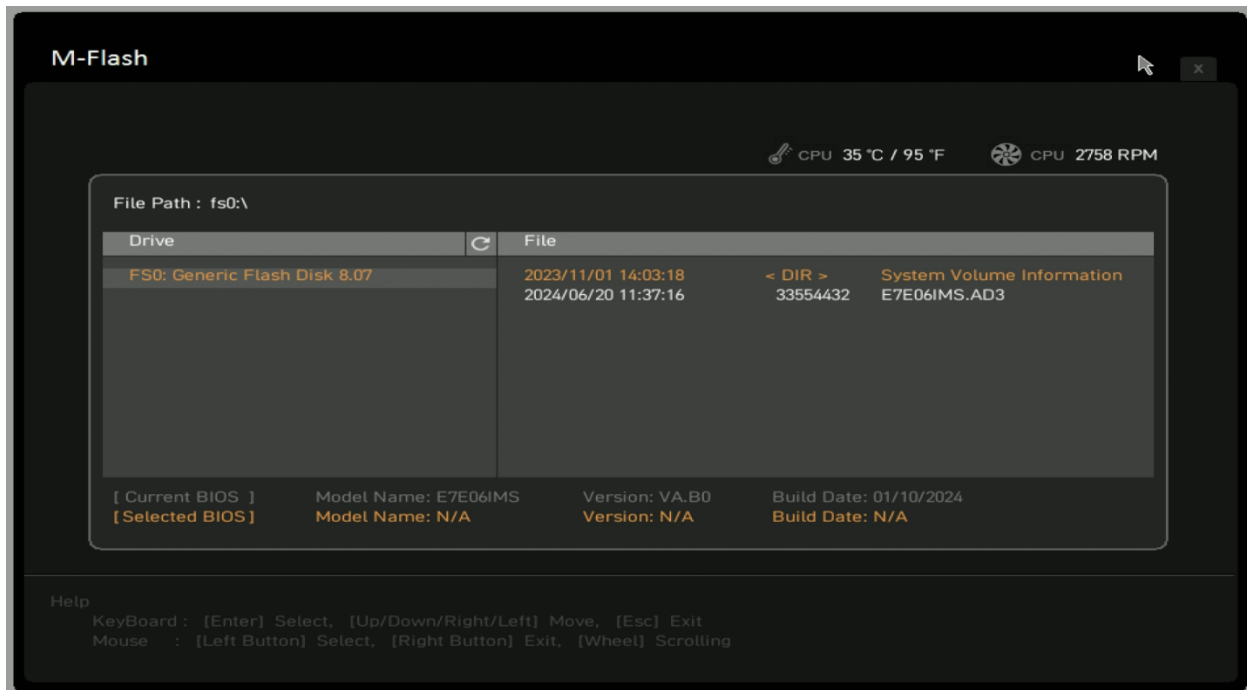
M-Flash

×

CPU 35 °C / 95 °F CPU 2758 RPM

File Path : fs0:\

| Drive | File | | |
|---|---|---|---|
| FS0: Generic Flash Disk 8.07 | 2023/11/01 14:03:18 | < DIR > | System Volume Information |
| | 2024/06/20 11:37:16 | 33554432 | E7E06IMS.AD3 |

[ Current BIOS ] Model Name: E7E06IMS Version: VA.B0 Build Date: 01/10/2024
[Selected BIOS] Model Name: N/A Version: N/A Build Date: N/A

Help
KeyBoard : [Enter] Select, [Up/Down/Right/Left] Move, [Esc] Exit
Mouse : [Left Button] Select, [Right Button] Exit, [Wheel] Scrolling